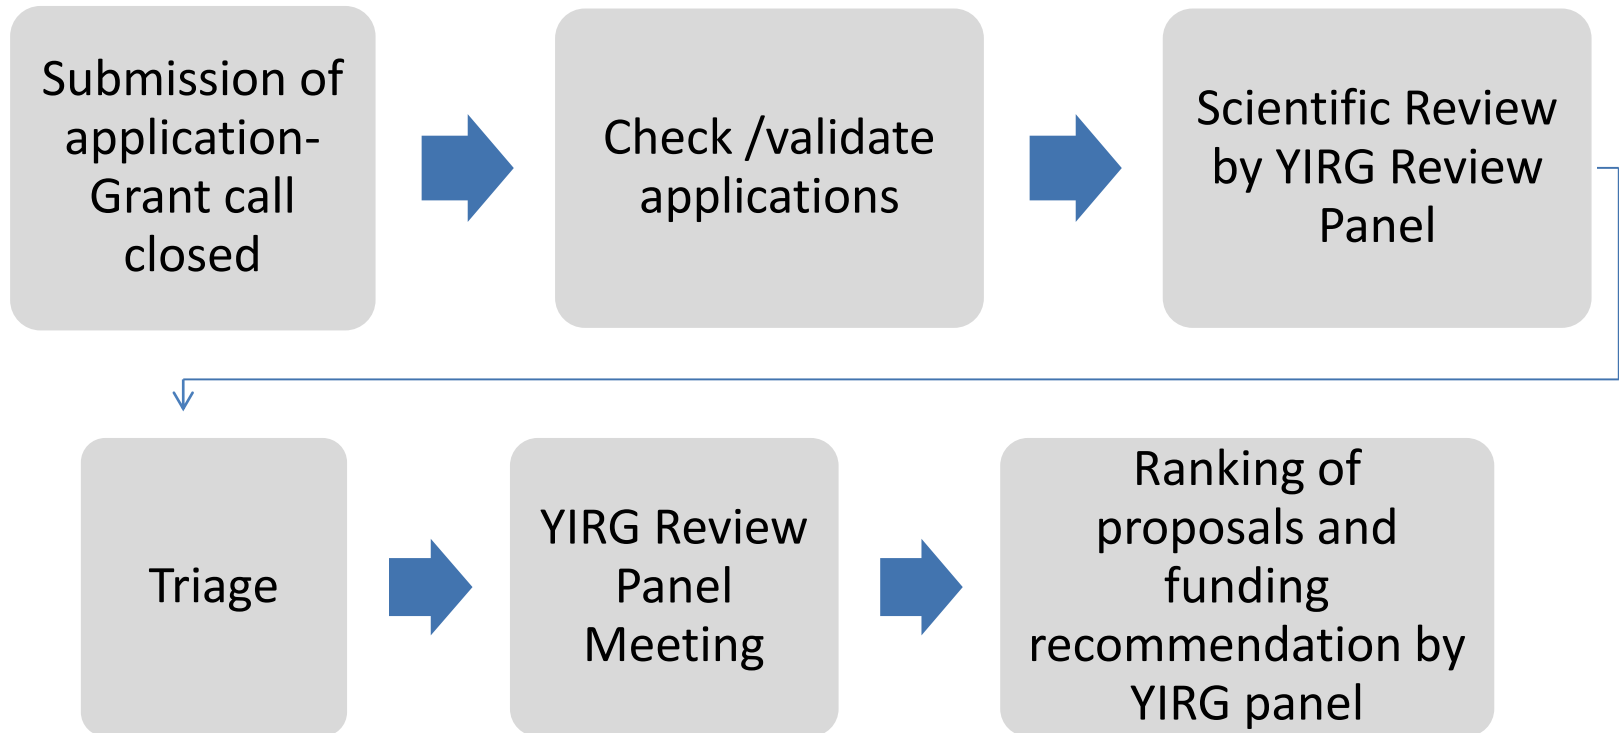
Submission of application- Grant call closed

Check /validate applications

Scientific Review by YIRG Review Panel

Triage

YIRG Review Panel Meeting

Ranking of proposals and funding recommendation by YIRG panel